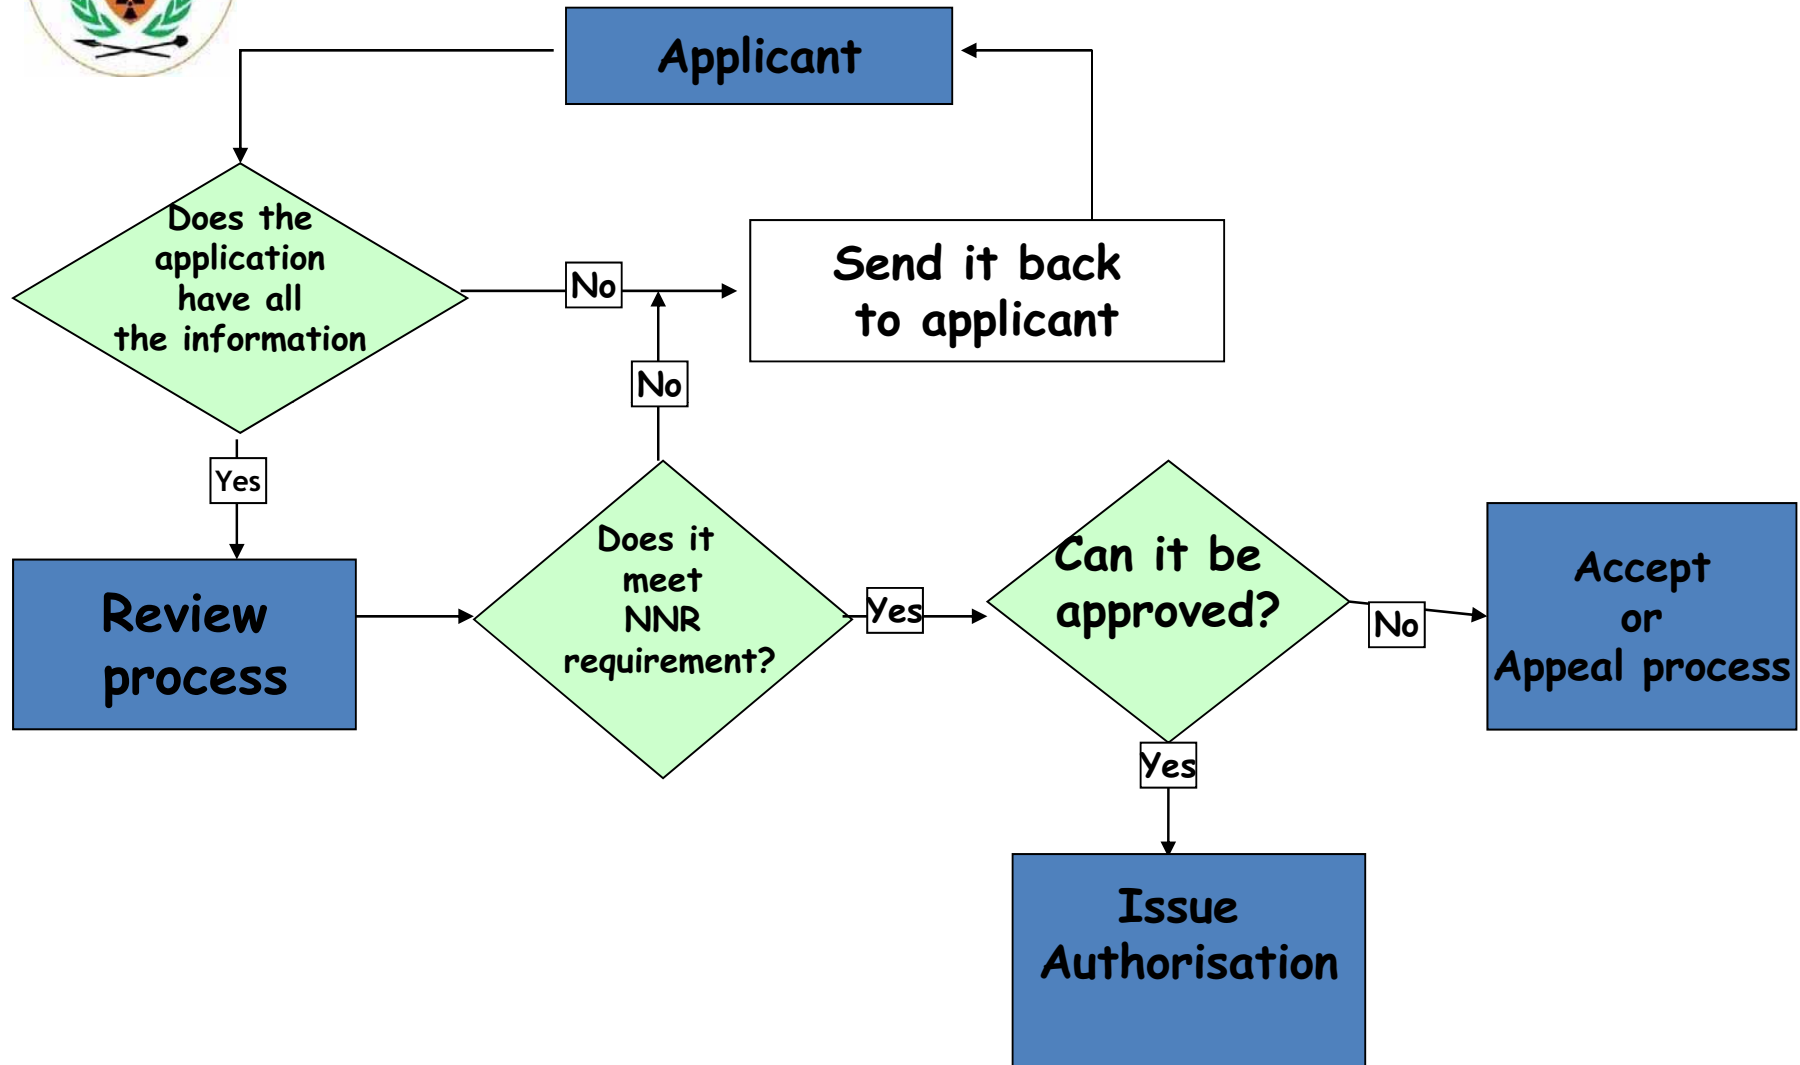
Applicant

Does the application have all the information

No

Send it back to applicant

No

Yes

Review process

Does it meet NNR requirement?

Yes

Can it be approved?

No

Accept or Appeal process

Yes

Issue Authorisation